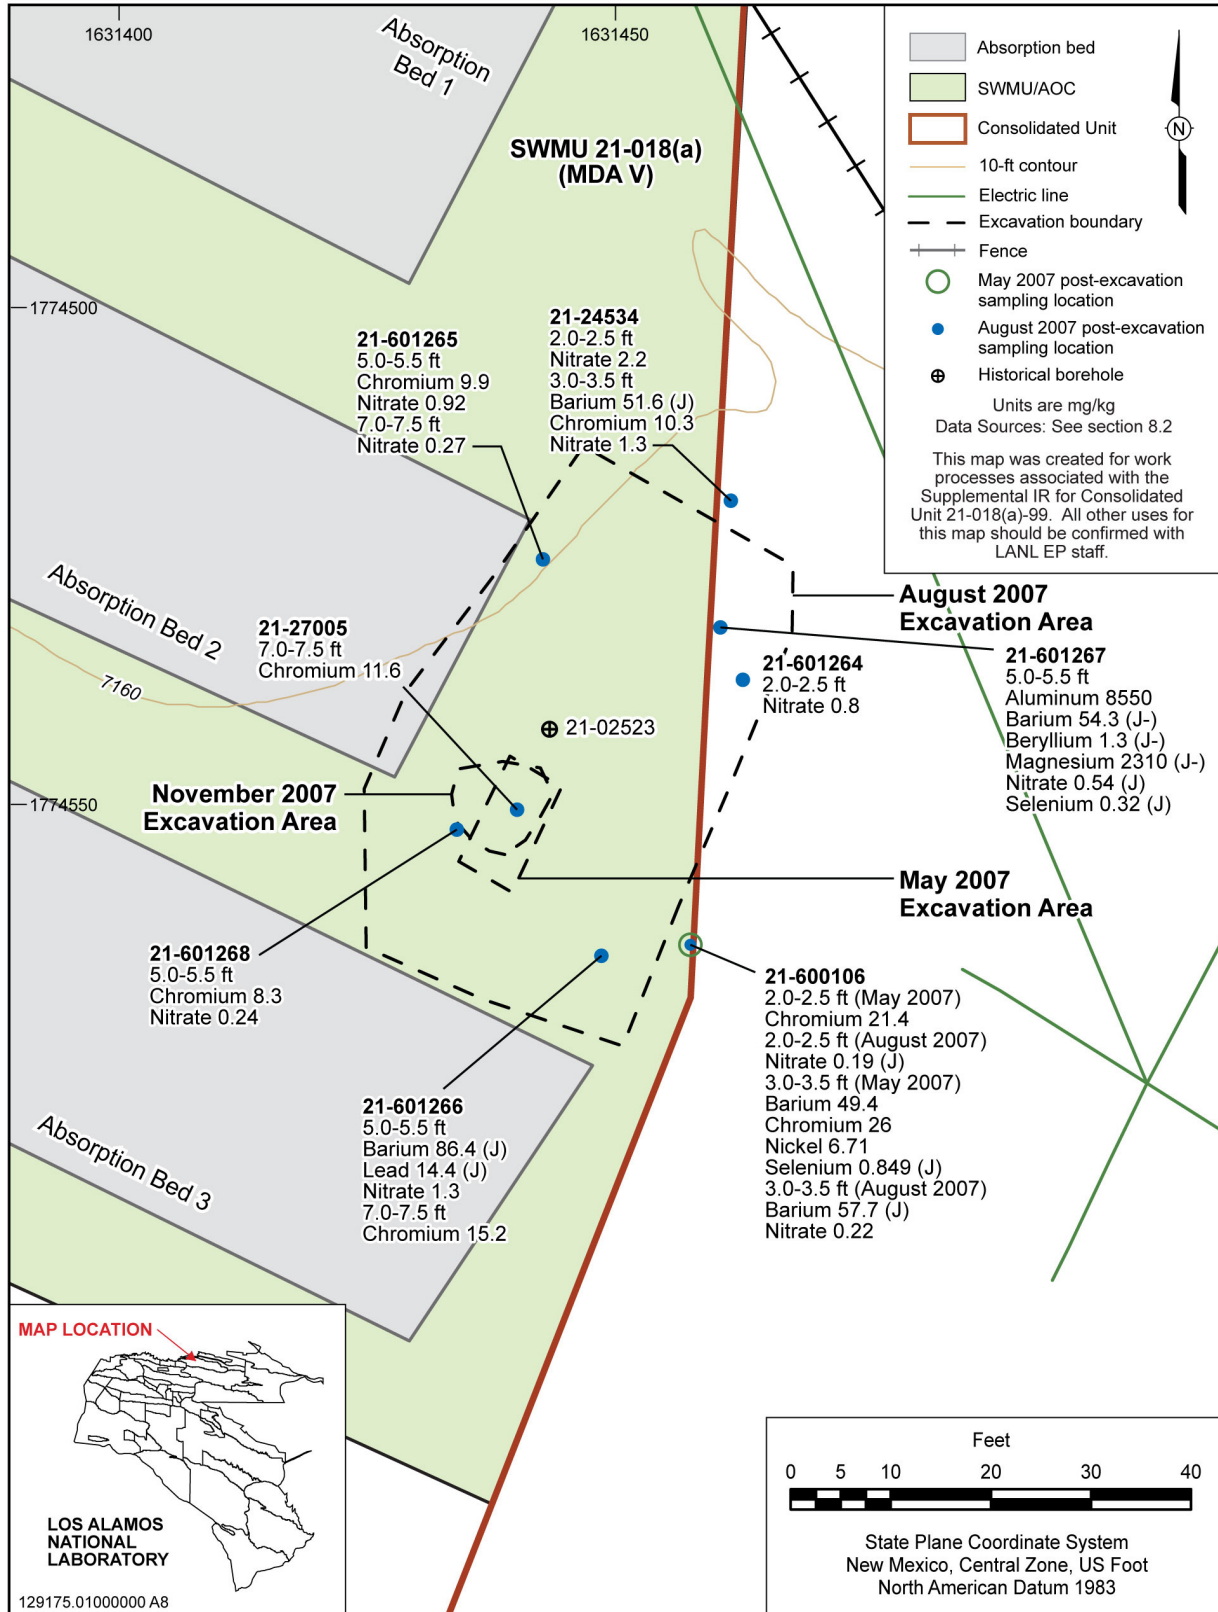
1631400

1631450

Absorption Bed 1

SWMU 21-018(a) (MDA V)

1774500

1774550

Absorption bed
SWMU/AOC
Consolidated Unit
10-ft contour
Electric line
Excavation boundary
Fence
May 2007 post-excavation sampling location
August 2007 post-excavation sampling location
Historical borehole

N

Units are mg/kg
Data Sources: See section 8.2

This map was created for work processes associated with the Supplemental IR for Consolidated Unit 21-018(a)-99. All other uses for this map should be confirmed with LANL EP staff.

21-601265
5.0-5.5 ft
Chromium 9.9
Nitrate 0.92
7.0-7.5 ft
Nitrate 0.27

21-24534
2.0-2.5 ft
Nitrate 2.2
3.0-3.5 ft
Barium 51.6 (J)
Chromium 10.3
Nitrate 1.3

Absorption Bed 2

21-27005
7.0-7.5 ft
Chromium 11.6

7160

August 2007 Excavation Area

21-601264
2.0-2.5 ft
Nitrate 0.8

21-601267
5.0-5.5 ft
Aluminum 8550
Barium 54.3 (J-)
Beryllium 1.3 (J-)
Magnesium 2310 (J-)
Nitrate 0.54 (J)
Selenium 0.32 (J)

21-02523

November 2007 Excavation Area

May 2007 Excavation Area

21-601268
5.0-5.5 ft
Chromium 8.3
Nitrate 0.24

21-600106
2.0-2.5 ft (May 2007)
Chromium 21.4
2.0-2.5 ft (August 2007)
Nitrate 0.19 (J)
3.0-3.5 ft (May 2007)
Barium 49.4
Chromium 26
Nickel 6.71
Selenium 0.849 (J)
3.0-3.5 ft (August 2007)
Barium 57.7 (J)
Nitrate 0.22

21-601266
5.0-5.5 ft
Barium 86.4 (J)
Lead 14.4 (J)
Nitrate 1.3
7.0-7.5 ft
Chromium 15.2

Absorption Bed 3

MAP LOCATION

LOS ALAMOS NATIONAL LABORATORY

129175.01000000 A8

Feet
0 5 10 20 30 40

State Plane Coordinate System
New Mexico, Central Zone, US Foot
North American Datum 1983